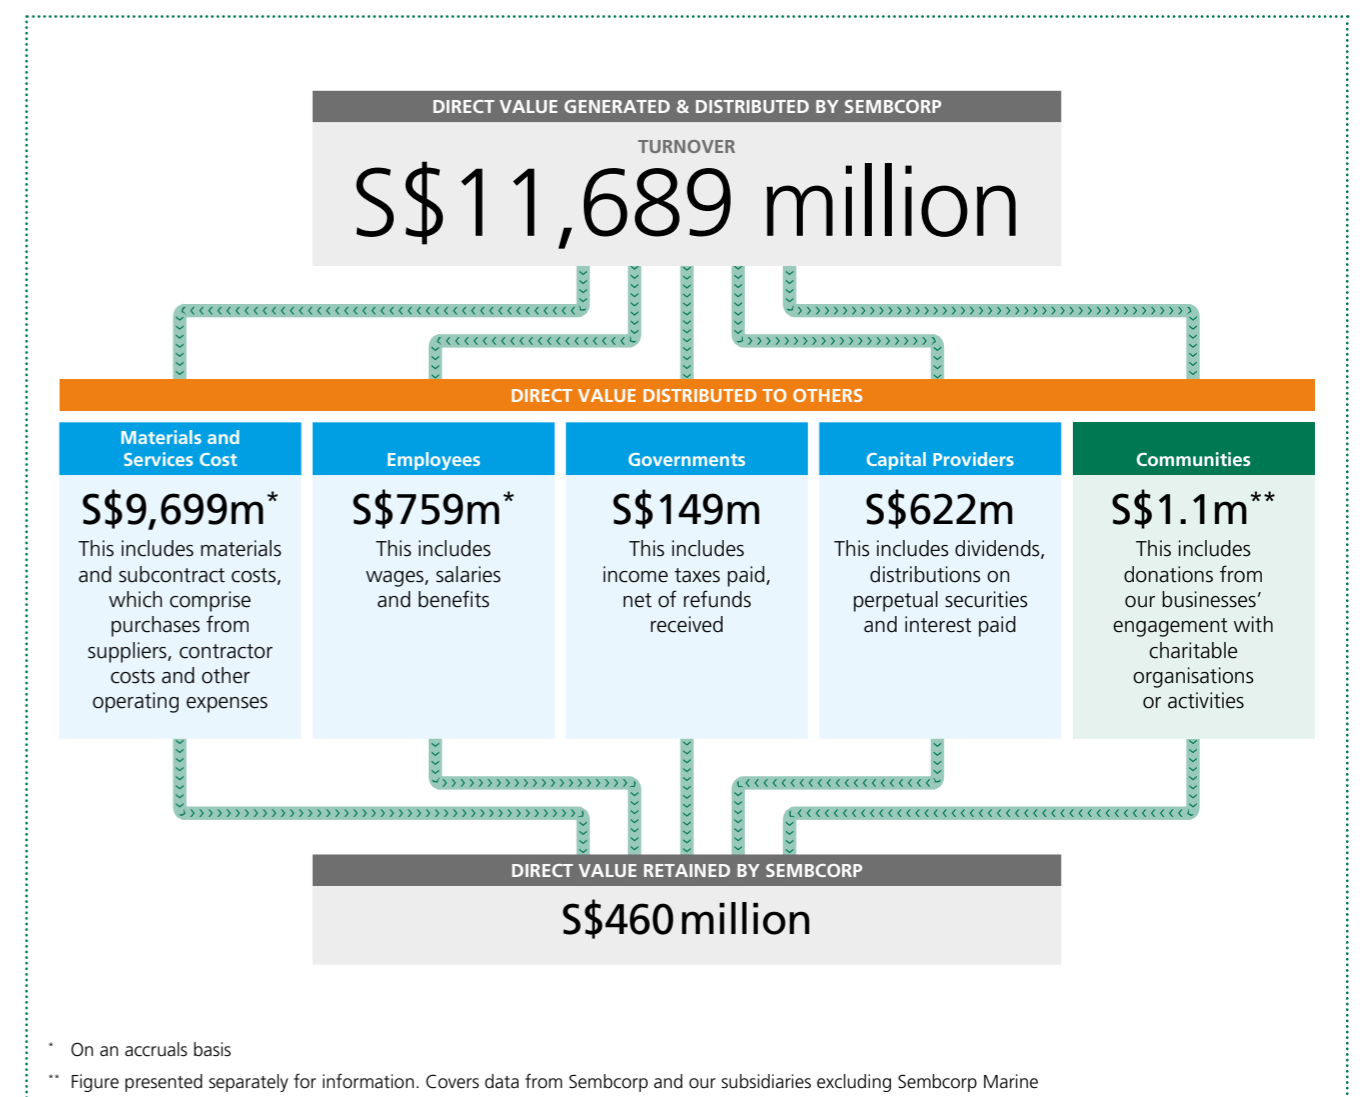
DIRECT VALUE GENERATED & DISTRIBUTED BY SEMBCORP

TURNOVER

S$11,689 million

DIRECT VALUE DISTRIBUTED TO OTHERS

Materials and Services Cost

S$9,699m*

This includes materials and subcontract costs, which comprise purchases from suppliers, contractor costs and other operating expenses

Employees

S$759m*

This includes wages, salaries and benefits

Governments

S$149m

This includes income taxes paid, net of refunds received

Capital Providers

S$622m

This includes dividends, distributions on perpetual securities and interest paid

Communities

S$1.1m**

This includes donations from our businesses' engagement with charitable organisations or activities

DIRECT VALUE RETAINED BY SEMBCORP

S$460 million

* On an accruals basis

** Figure presented separately for information. Covers data from Sembcorp and our subsidiaries excluding Sembcorp Marine